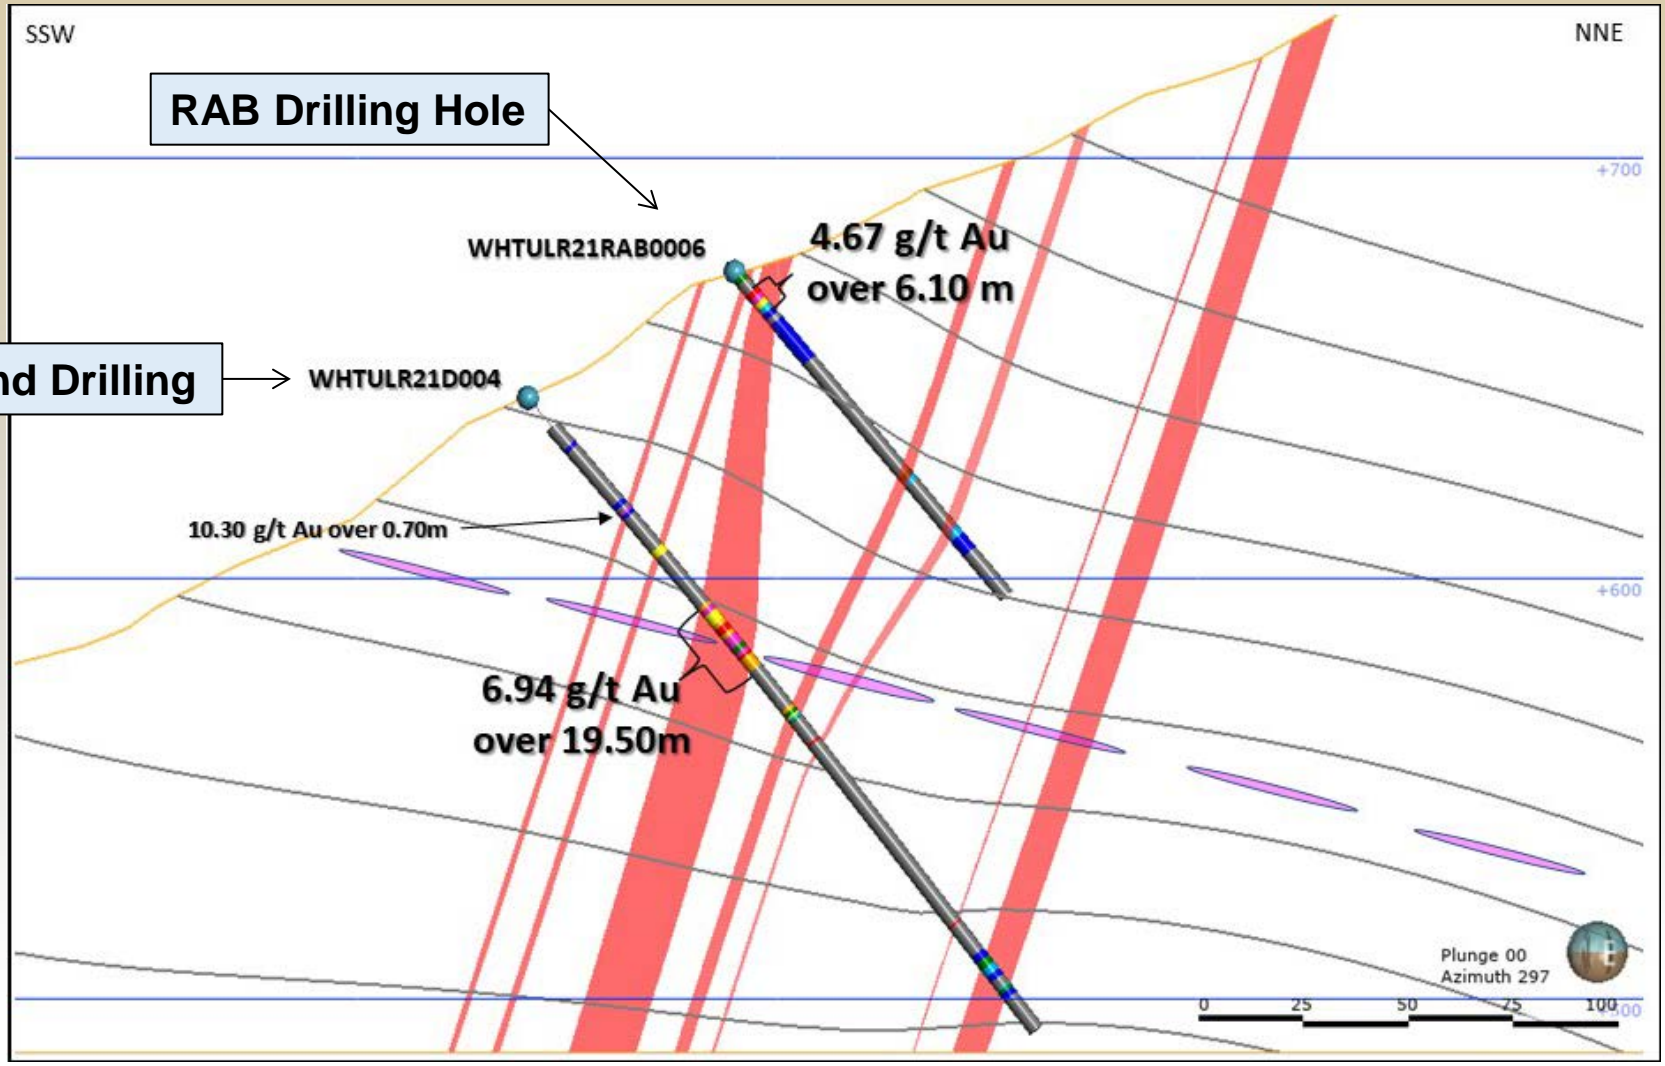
SSW

NNE

RAB Drilling Hole

+700

WHTULR21RAB0006

4.67 g/t Au over 6.10 m

nd Drilling

WHTULR21D004

10.30 g/t Au over 0.70m

+600

6.94 g/t Au over 19.50m

Plunge 00
Azimuth 297

0 25 50 75 100

+500